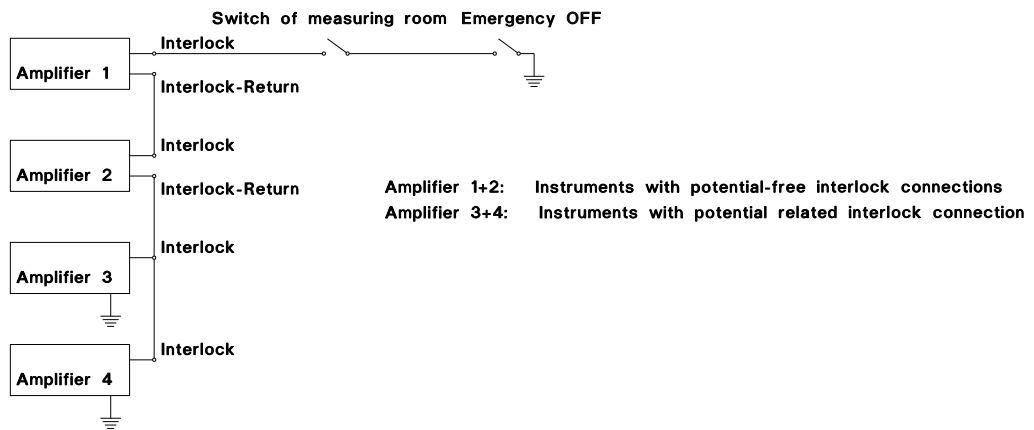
Switch of measuring room Emergency OFF

Interlock

Amplifier 1

Interlock-Return

Interlock

Amplifier 2

Interlock-Return

Amplifier 1+2: Instruments with potential-free interlock connections

Amplifier 3+4: Instruments with potential related interlock connection

Interlock

Amplifier 3

Interlock

Amplifier 4